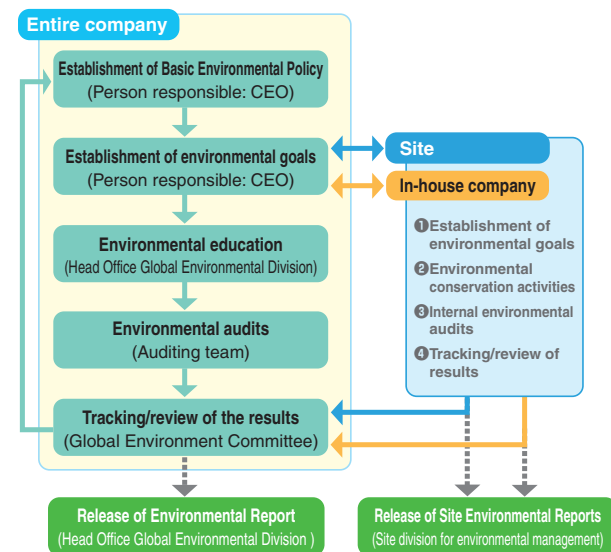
Entire company

Establishment of Basic Environmental Policy
(Person responsible: CEO)

Establishment of environmental goals
(Person responsible: CEO)

Environmental education
(Head Office Global Environmental Division)

Environmental audits
(Auditing team)

Tracking/review of the results
(Global Environment Committee)

Site

In-house company

❶Establishment of environmental goals
❷Environmental conservation activities
❸Internal environmental audits
❹Tracking/review of results

Release of Environmental Report
(Head Office Global Environmental Division )

Release of Site Environmental Reports
(Site division for environmental management)